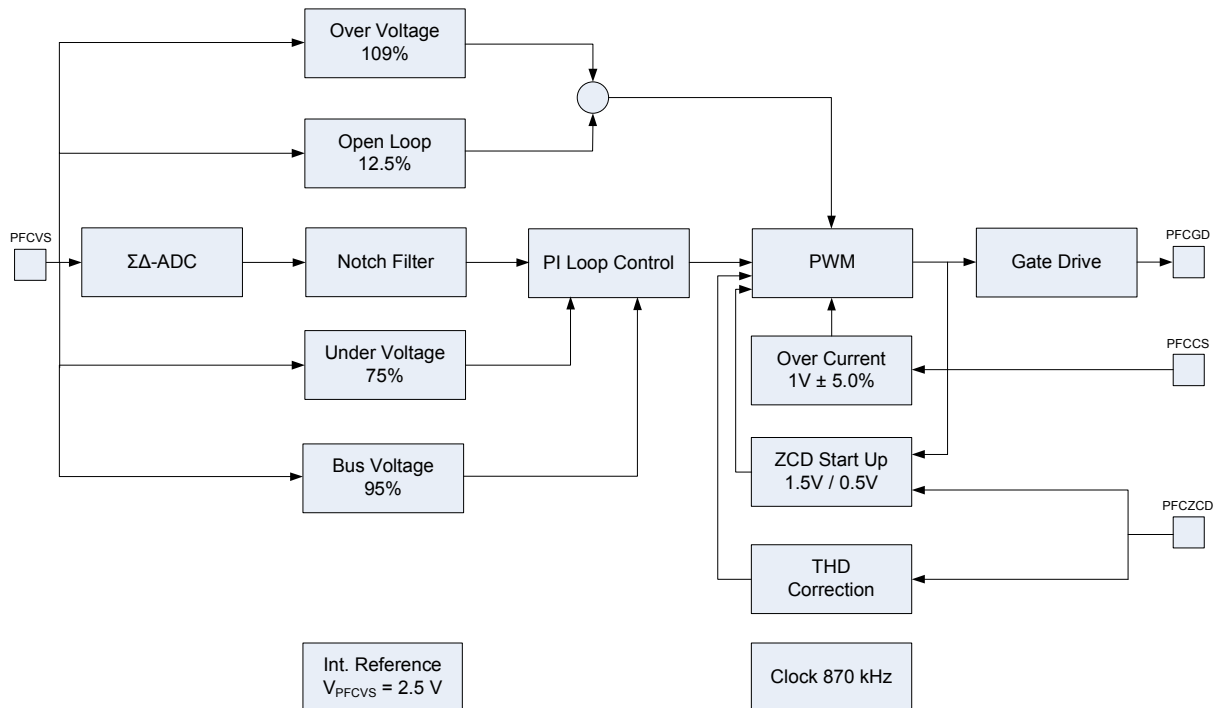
Over Voltage 109%

Open Loop 12.5%

PFCVS

ΣΔ-ADC

Notch Filter

PI Loop Control

PWM

Gate Drive

PFCGD

Under Voltage 75%

Over Current 1V ± 5.0%

PFCCS

Bus Voltage 95%

ZCD Start Up 1.5V / 0.5V

PFCZCD

THD Correction

Int. Reference $V_{PFCVS}$ = 2.5 V

Clock 870 kHz